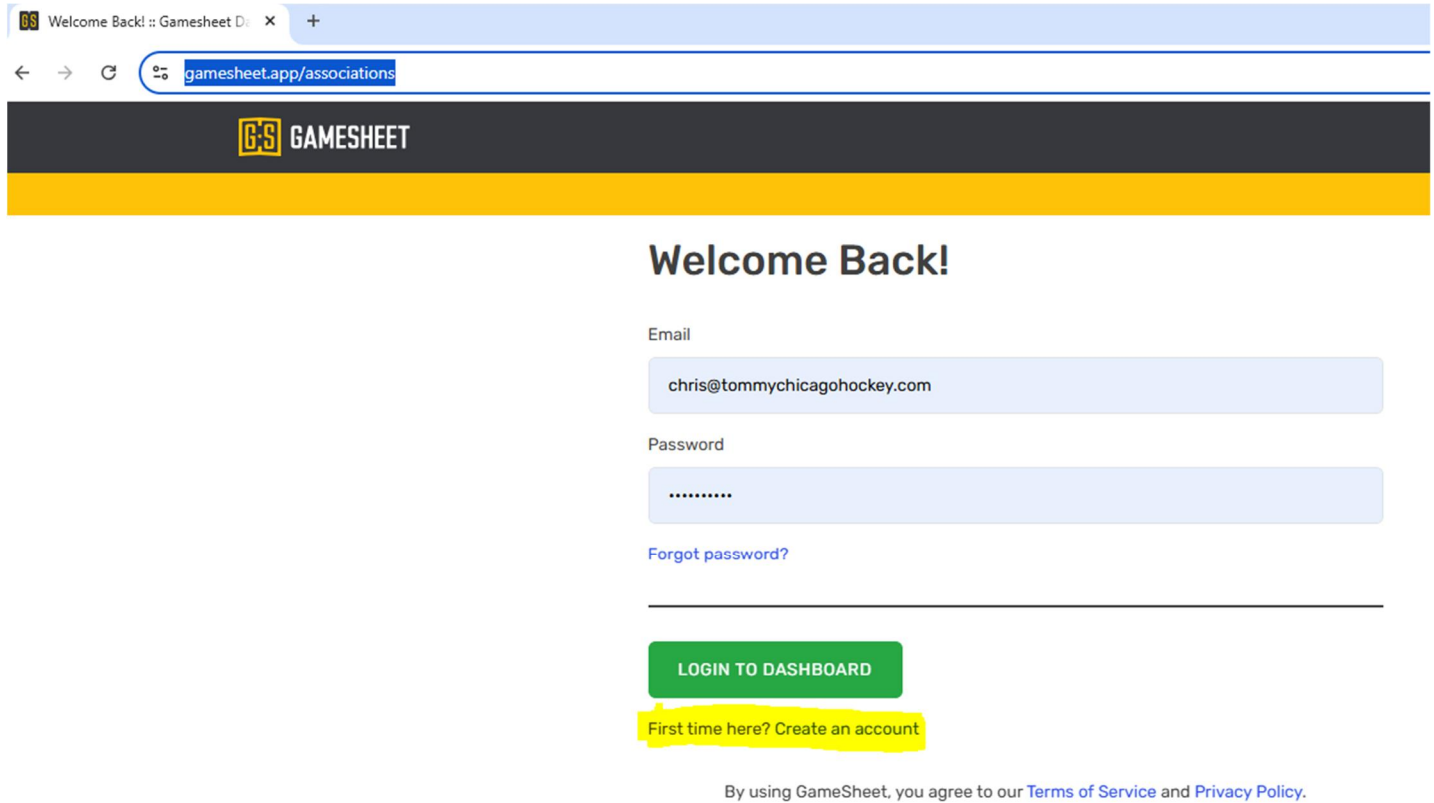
Welcome Back! :: Gamesheet D

gamesheet.app/associations

GAMESHEET

Welcome Back!

Email

chris@tommychicagohockey.com

Password

••••••••••

Forgot password?

LOGIN TO DASHBOARD

First time here? Create an account

By using GameSheet, you agree to our Terms of Service and Privacy Policy.